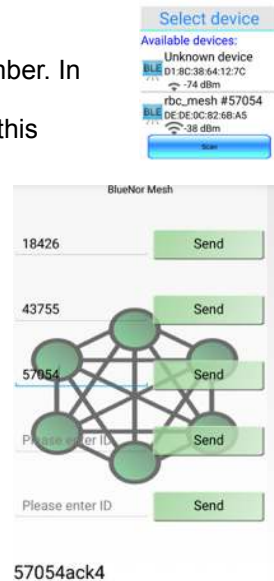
mber. In

this

Select device
Available devices:
BLE Unknown device
D1:8C:38:64:12:7C
-74 dBm
BLE rbc_mesh #57054
DE:DE:0C:82:6B:A5
-38 dBm
Scan

BlueNor Mesh

18426
Send

43755
Send

57054
Send

Please enter ID
Send

Please enter ID
Send

57054ack4